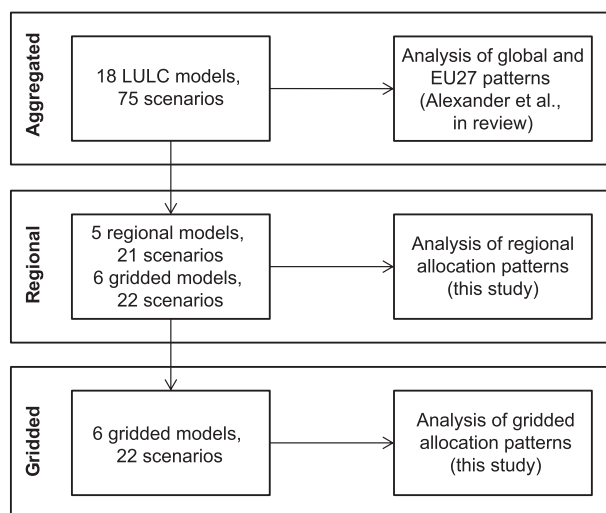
Aggregated

18 LULC models, 75 scenarios

Analysis of global and EU27 patterns (Alexander et al., in review)

Regional

5 regional models, 21 scenarios
6 gridded models, 22 scenarios

Analysis of regional allocation patterns (this study)

Gridded

6 gridded models, 22 scenarios

Analysis of gridded allocation patterns (this study)